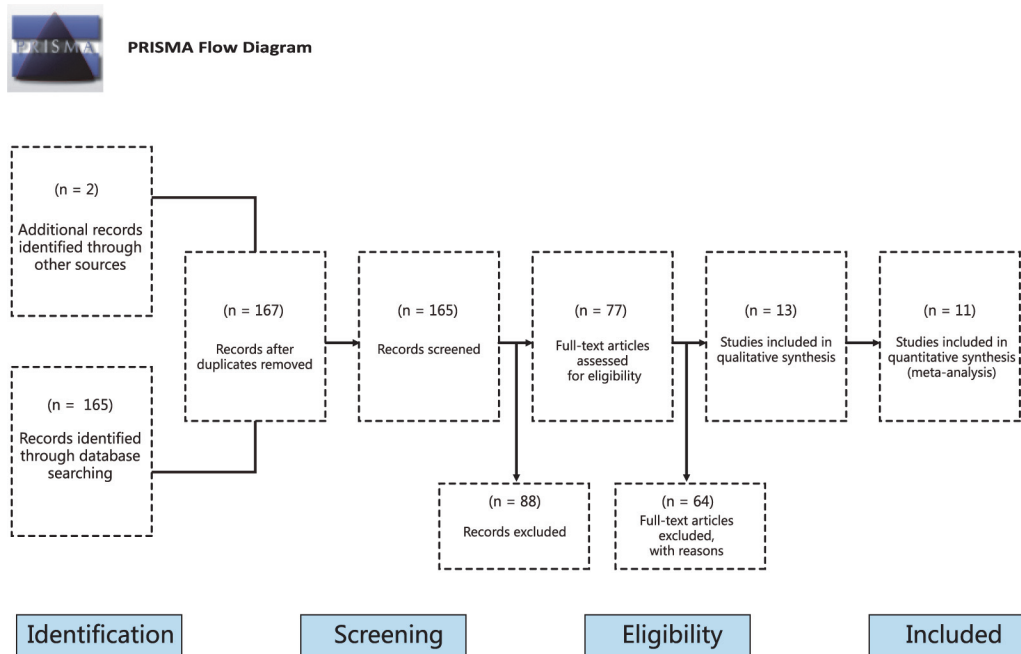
PRISMA

PRISMA Flow Diagram

(n = 2)
Additional records identified through other sources

(n = 165)
Records identified through database searching

(n = 167)
Records after duplicates removed

(n = 165)
Records screened

(n = 88)
Records excluded

(n = 77)
Full-text articles assessed for eligibility

(n = 64)
Full-text articles excluded, with reasons

(n = 13)
Studies included in qualitative synthesis

(n = 11)
Studies included in quantitative synthesis (meta-analysis)

Identification

Screening

Eligibility

Included